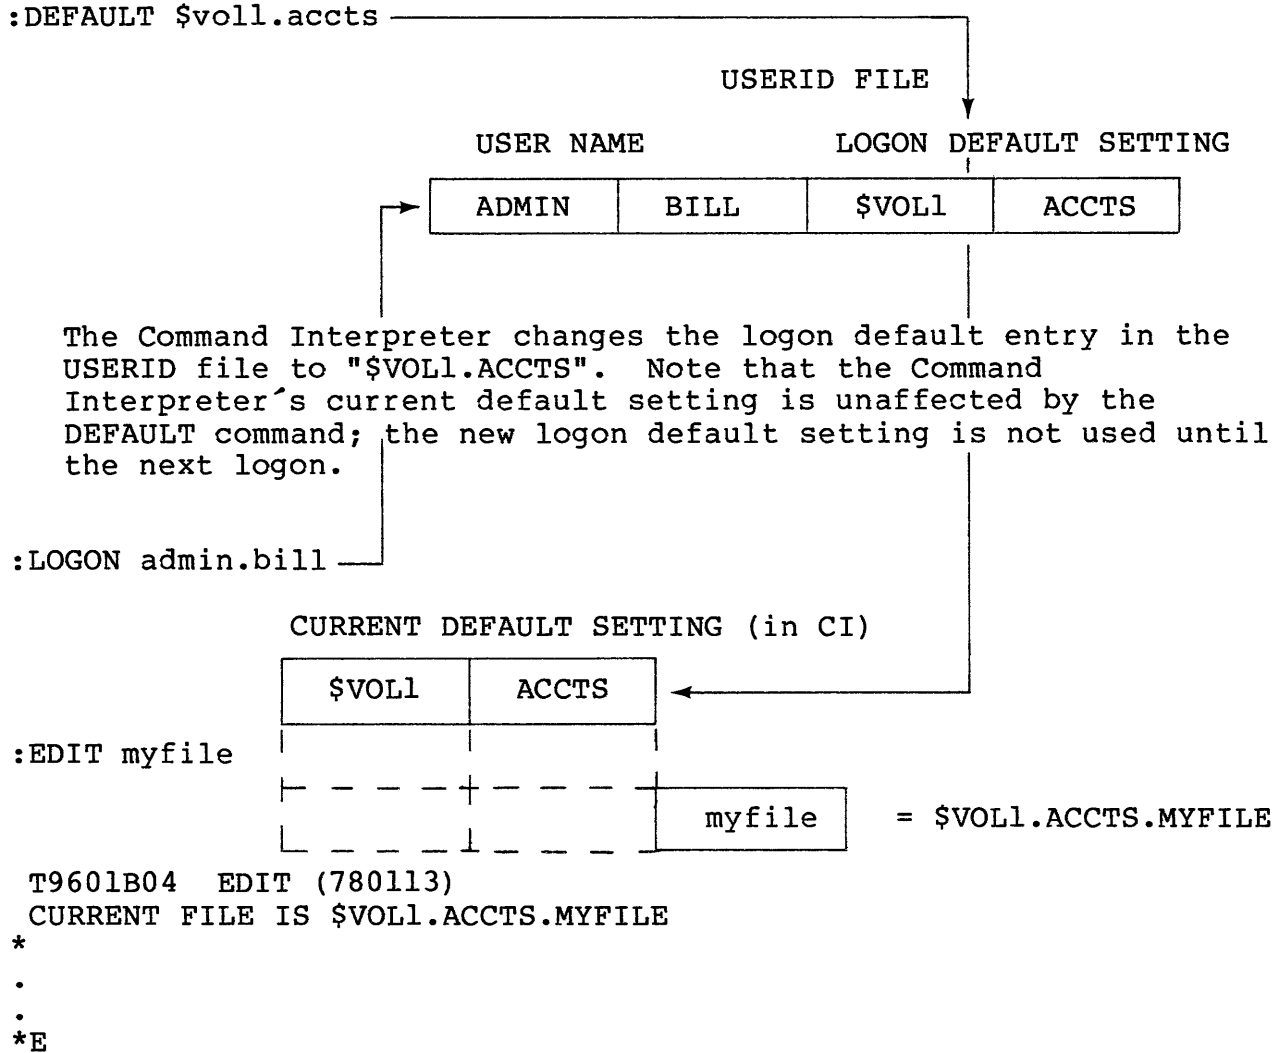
:DEFAULT $voll.accts

USERID FILE

USER NAME

LOGON DEFAULT SETTING

| ADMIN | BILL | $VOL1 | ACCTS |
|---|---|---|---|

The Command Interpreter changes the logon default entry in the USERID file to "$VOL1.ACCTS". Note that the Command Interpreter´s current default setting is unaffected by the DEFAULT command; the new logon default setting is not used until the next logon.

:LOGON admin.bill

CURRENT DEFAULT SETTING (in CI)

| $VOL1 | ACCTS |
|---|---|

:EDIT myfile

myfile = $VOL1.ACCTS.MYFILE

T9601B04 EDIT (780113)
CURRENT FILE IS $VOL1.ACCTS.MYFILE
*
.
.
*E